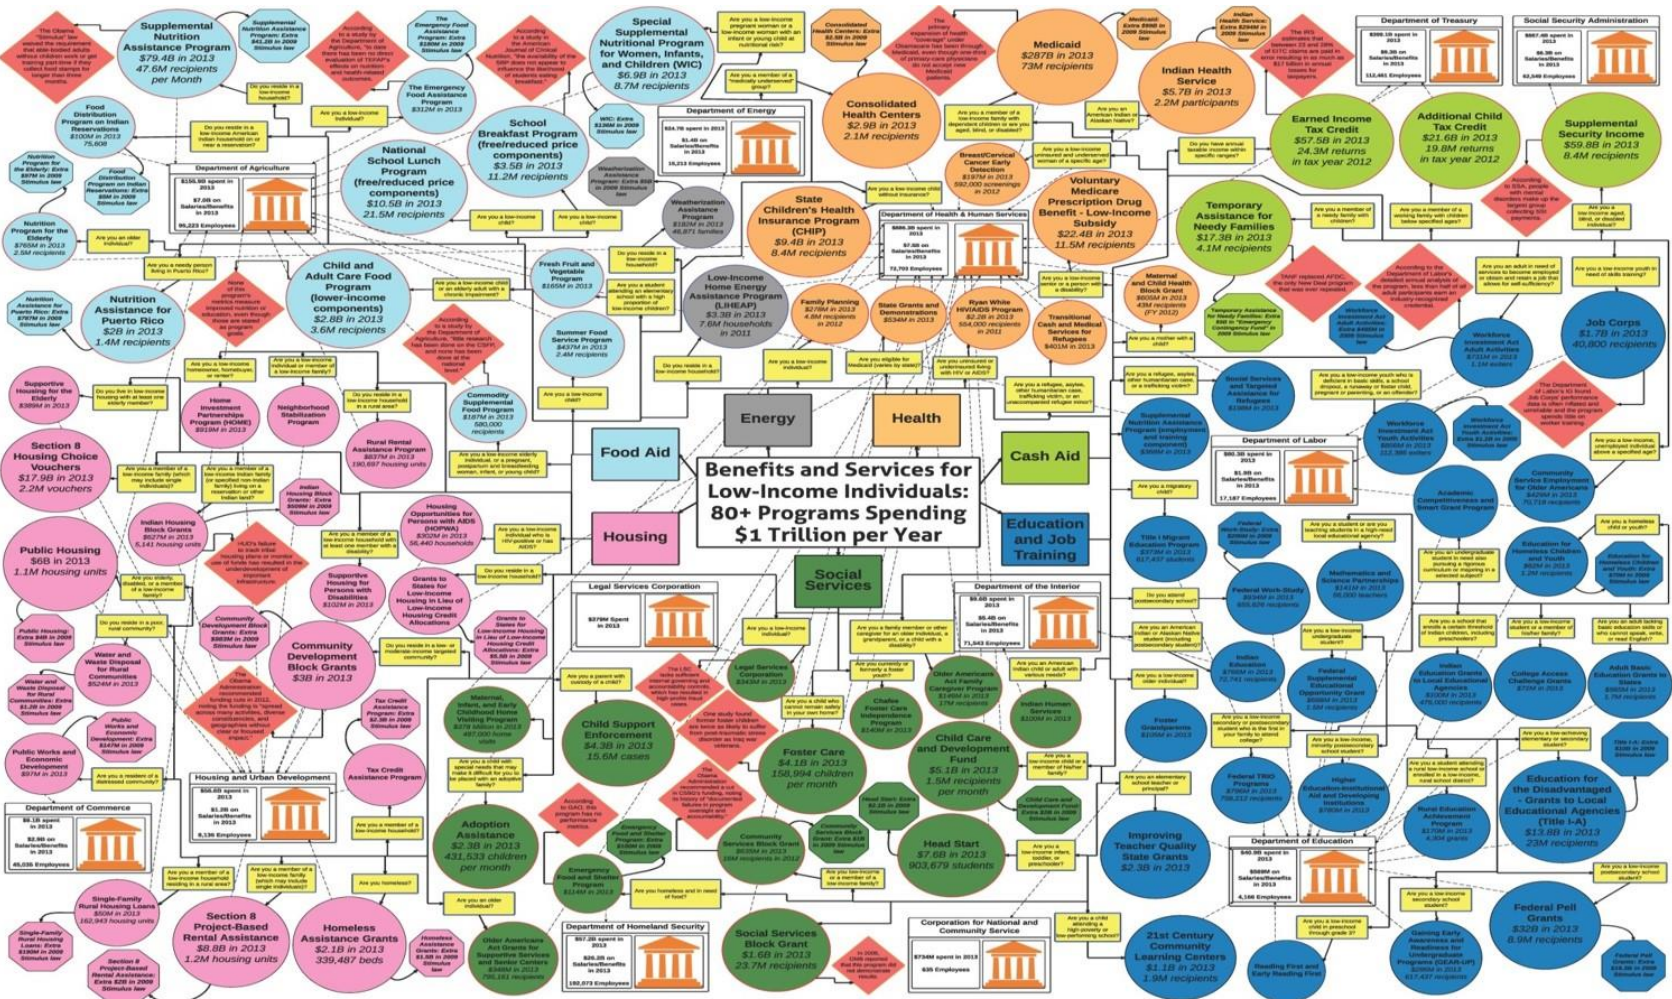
Benefits and Services for Low-Income Individuals: 80+ Programs Spending $1 Trillion per Year

Energy

Health

Food Aid

Cash Aid

Housing

Education and Job Training

Social Services

Supplemental Nutrition Assistance Program
$79.4B in 2013
47.6M recipients per Month

Special Supplemental Nutritional Program for Women, Infants, and Children (WIC)
$6.9B in 2013
8.7M recipients

School Breakfast Program (free/reduced price components)
$3.5B in 2013
11.2M recipients

National School Lunch Program (free/reduced price components)
$10.5B in 2013
21.5M recipients

Child and Adult Care Food Program (lower-income components)
$2.8B in 2013
3.6M recipients

Nutrition Assistance for Puerto Rico
$2B in 2013
1.4M recipients

Medicaid
$287B in 2013
73M recipients

Consolidated Health Centers
$2.9B in 2013
2.1M recipients

State Children's Health Insurance Program (CHIP)
$9.4B in 2013
8.4M recipients

Indian Health Service
$5.7B in 2013
2.2M participants

Voluntary Medicare Prescription Drug Benefit - Low-Income Subsidy
$22.4B in 2013
11.5M recipients

Earned Income Tax Credit
$57.5B in 2013
24.3M returns in tax year 2012

Additional Child Tax Credit
$21.6B in 2013
19.8M returns in tax year 2012

Supplemental Security Income
$59.8B in 2013
8.4M recipients

Temporary Assistance for Needy Families
$17.3B in 2013
4.1M recipients

Job Corps
$1.7B in 2013
40,800 recipients

Low-Income Home Energy Assistance Program (LIHEAP)
$3.3B in 2013
7.6M households in 2011

Section 8 Housing Choice Vouchers
$17.9B in 2013
2.2M vouchers

Public Housing
$6B in 2013
1.1M housing units

Community Development Block Grants
$3B in 2013

Section 8 Project-Based Rental Assistance
$8.8B in 2013
1.2M housing units

Homeless Assistance Grants
$2.1B in 2013
339,487 beds

Child Support Enforcement
$4.3B in 2013
15.6M cases

Foster Care
$4.1B in 2013
158,994 children per month

Child Care and Development Fund
$5.1B in 2013
1.5M recipients per month

Adoption Assistance
$2.3B in 2013
431,533 children per month

Head Start
$7.6B in 2013
903,679 students

Social Services Block Grant
$1.6B in 2013
23.7M recipients

Improving Teacher Quality State Grants
$2.3B in 2013

21st Century Community Learning Centers
$1.1B in 2013
1.9M recipients

Education for the Disadvantaged - Grants to Local Educational Agencies (Title I-A)
$13.8B in 2013
23M recipients

Federal Pell Grants
$32B in 2013
8.9M recipients

Department of Agriculture
Department of Energy
Department of Health & Human Services
Department of Treasury
Social Security Administration
Department of Labor
Legal Services Corporation
Department of the Interior
Housing and Urban Development
Department of Commerce
Department of Homeland Security
Corporation for National and Community Service
Department of Education

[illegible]